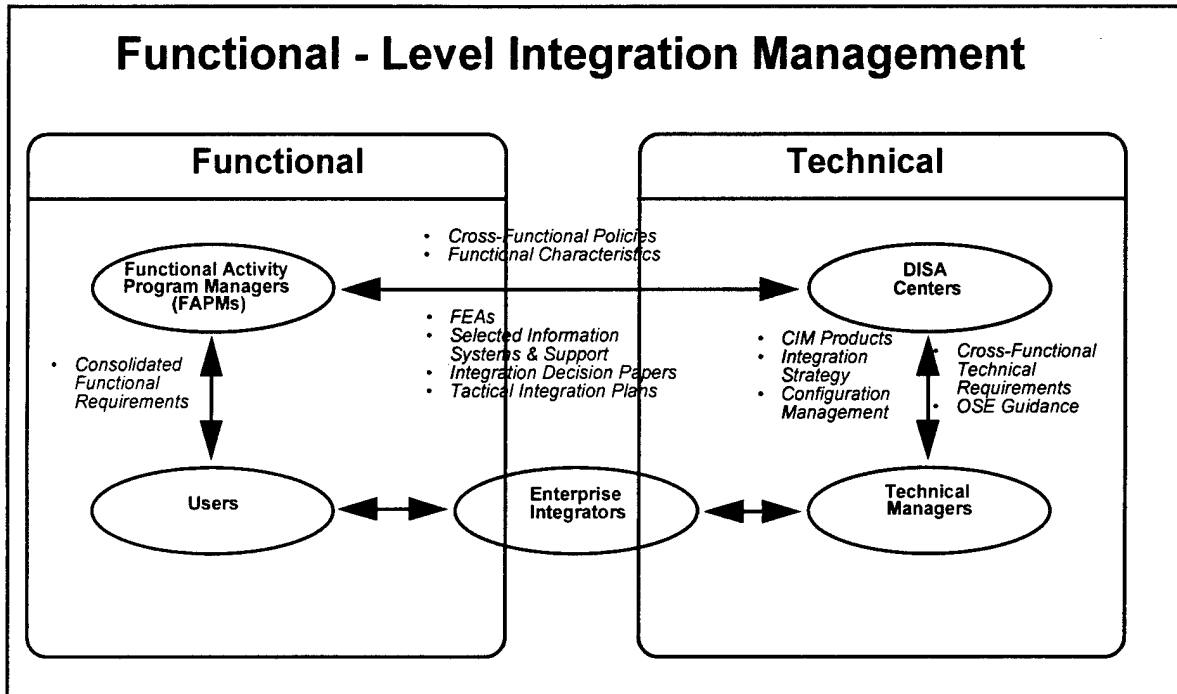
Functional - Level Integration Management

Functional

Technical

• Cross-Functional Policies
• Functional Characteristics

Functional Activity Program Managers (FAPMs)

DISA Centers

• FEAs
• Selected Information Systems & Support
• Integration Decision Papers
• Tactical Integration Plans

• Consolidated Functional Requirements

• CIM Products
• Integration Strategy
• Configuration Management

• Cross-Functional Technical Requirements
• OSE Guidance

Users

Enterprise Integrators

Technical Managers